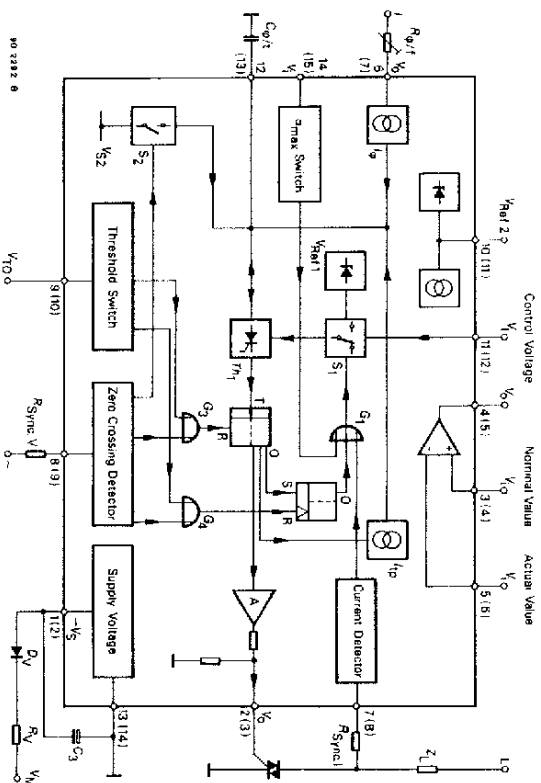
90 2282 8

$C_{\varphi/t}$
(13) 12
14 (15) $V_t$
$R_{\varphi/t}$
6 (7) $V_6$
$I_\varphi$
$V_{S2}$
$S_2$
$\alpha_{max}$ Switch
$V_{Ref\,2}$
10 (11)
$V_{Ref\,1}$
Control Value
$V_{10}$
11 (12)
$S_1$
$Th_1$
Threshold Switch
$V_{TO}$
9 (10)
$V_{10}$
4 (5)
Nominal Value
$V_{10}$
3 (4)
Actual Value
$V_{10}$
5 (6)
$G_1$
T
Q
S
Q
R
$G_3$
R
$G_4$
$I_{10}$
Zero Crossing Detector
$R_{Sync\,V}$
8 (9)
~
Current Detector
A
Supply Voltage
1 (2)
$-V_S$
$D_V$
$R_V$
$V_N$
$C_3$
3 (14)
2 (3)
$V_0$
7 (8)
$R_{Sync\,I}$
$Z_L$
L